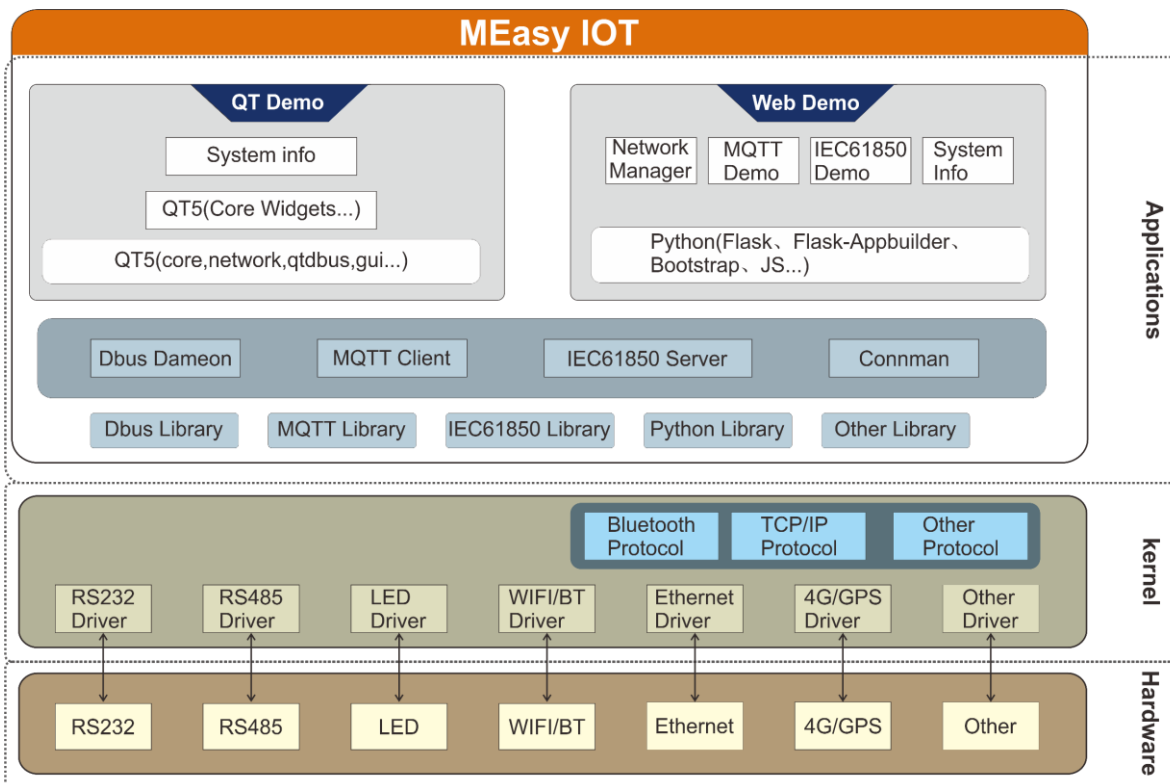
MEasy IOT

QT Demo

System info

QT5(Core Widgets...)

QT5(core,network,qtdbus,gui...)

Web Demo

Network Manager

MQTT Demo

IEC61850 Demo

System Info

Python(Flask、Flask-Appbuilder、Bootstrap、JS...)

Dbus Dameon

MQTT Client

IEC61850 Server

Connman

Dbus Library

MQTT Library

IEC61850 Library

Python Library

Other Library

Applications

Bluetooth Protocol

TCP/IP Protocol

Other Protocol

RS232 Driver

RS485 Driver

LED Driver

WIFI/BT Driver

Ethernet Driver

4G/GPS Driver

Other Driver

kernel

RS232

RS485

LED

WIFI/BT

Ethernet

4G/GPS

Other

Hardware